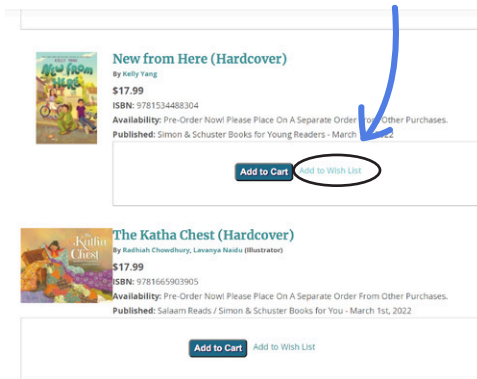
New from Here (Hardcover)

By Kelly Yang

$17.99

ISBN: 9781534488304

Availability: Pre-Order Now! Please Place On A Separate Order From Other Purchases.

Published: Simon & Schuster Books for Young Readers - March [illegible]22

Add to Cart Add to Wish List

The Katha Chest (Hardcover)

By Radhiah Chowdhury, Lavanya Naidu (Illustrator)

$17.99

ISBN: 9781665903905

Availability: Pre-Order Now! Please Place On A Separate Order From Other Purchases.

Published: Salaam Reads / Simon & Schuster Books for You - March 1st, 2022

Add to Cart Add to Wish List